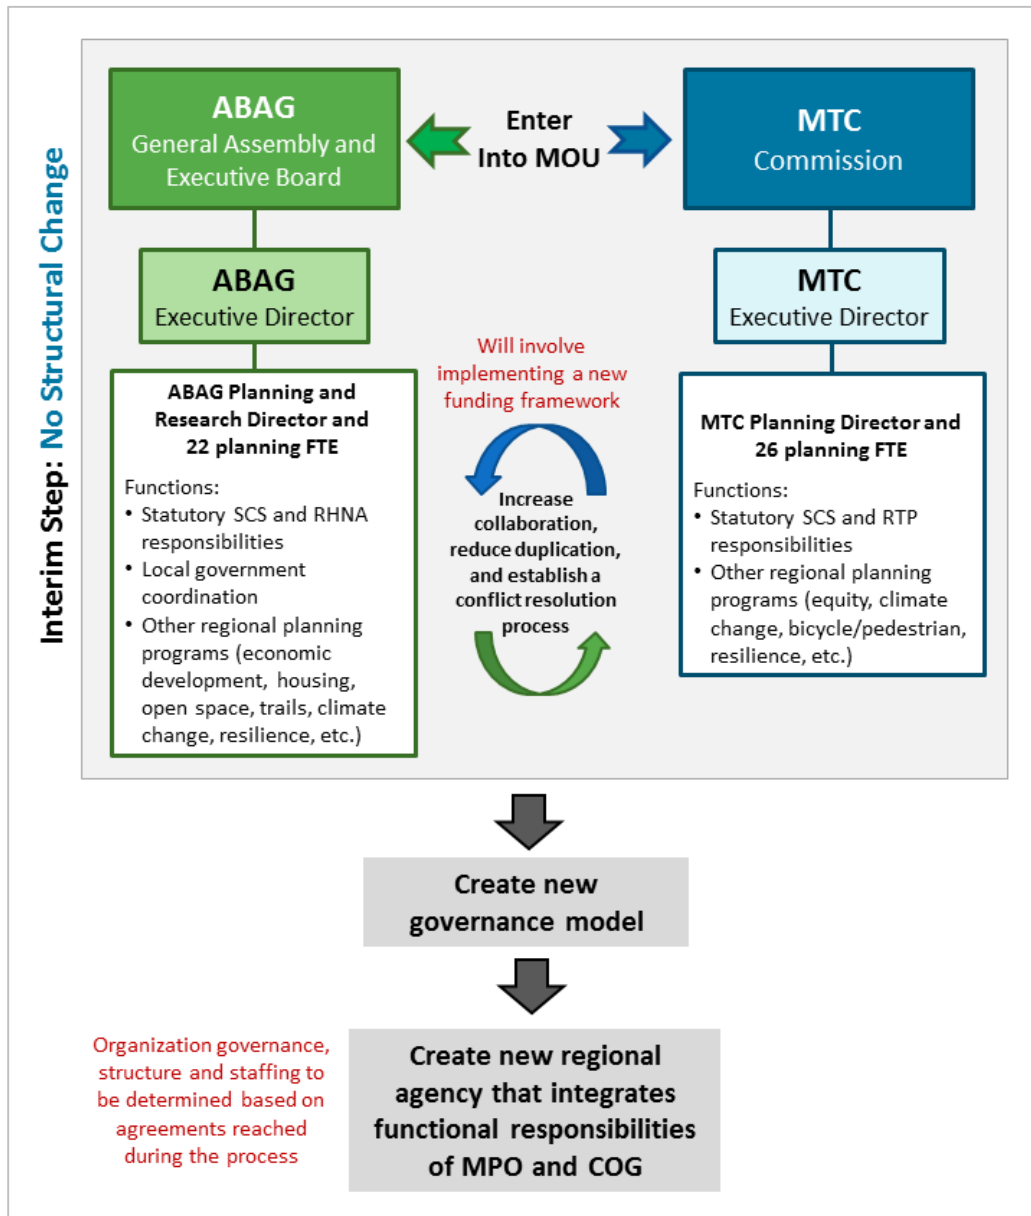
Interim Step: No Structural Change

ABAG
General Assembly and Executive Board

Enter Into MOU

MTC
Commission

ABAG
Executive Director

MTC
Executive Director

Will involve implementing a new funding framework

ABAG Planning and Research Director and 22 planning FTE

Functions:
• Statutory SCS and RHNA responsibilities
• Local government coordination
• Other regional planning programs (economic development, housing, open space, trails, climate change, resilience, etc.)

Increase collaboration, reduce duplication, and establish a conflict resolution process

MTC Planning Director and 26 planning FTE

Functions:
• Statutory SCS and RTP responsibilities
• Other regional planning programs (equity, climate change, bicycle/pedestrian, resilience, etc.)

Create new governance model

Organization governance, structure and staffing to be determined based on agreements reached during the process

Create new regional agency that integrates functional responsibilities of MPO and COG